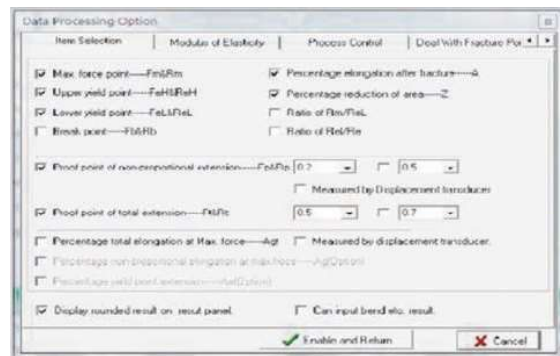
Data Processing Option

Item Selection | Modulus of Elasticity | Process Control | Deal With Fracture Poi

☑ Max. force point----Fm&Rm
☑ Percentage elongation after fracture----A
☑ Upper yield point----FeH&ReH
☑ Percentage reduction of area----Z
☑ Lower yield point----FeL&ReL
☐ Ratio of Rm/ReL
☐ Break point----Fb&Rb
☐ Ratio of Rel/Rm

☑ Proof point of non-proportional extension----Fp&Rp 0.2 ☐ 0.5
☐ Measured by Displacement transducer

☑ Proof point of total extension----Ft&Rt 0.5 ☐ 0.7

☐ Percentage total elongation at Max. force----Agt ☐ Measured by displacement transducer.
☐ Percentage non-proportional elongation at max.force----Ag(Option)
☐ Percentage yield point extension----Ae(Option)

☑ Display rounded result on result panel. ☐ Can input bend etc. result.

Enable and Return    Cancel